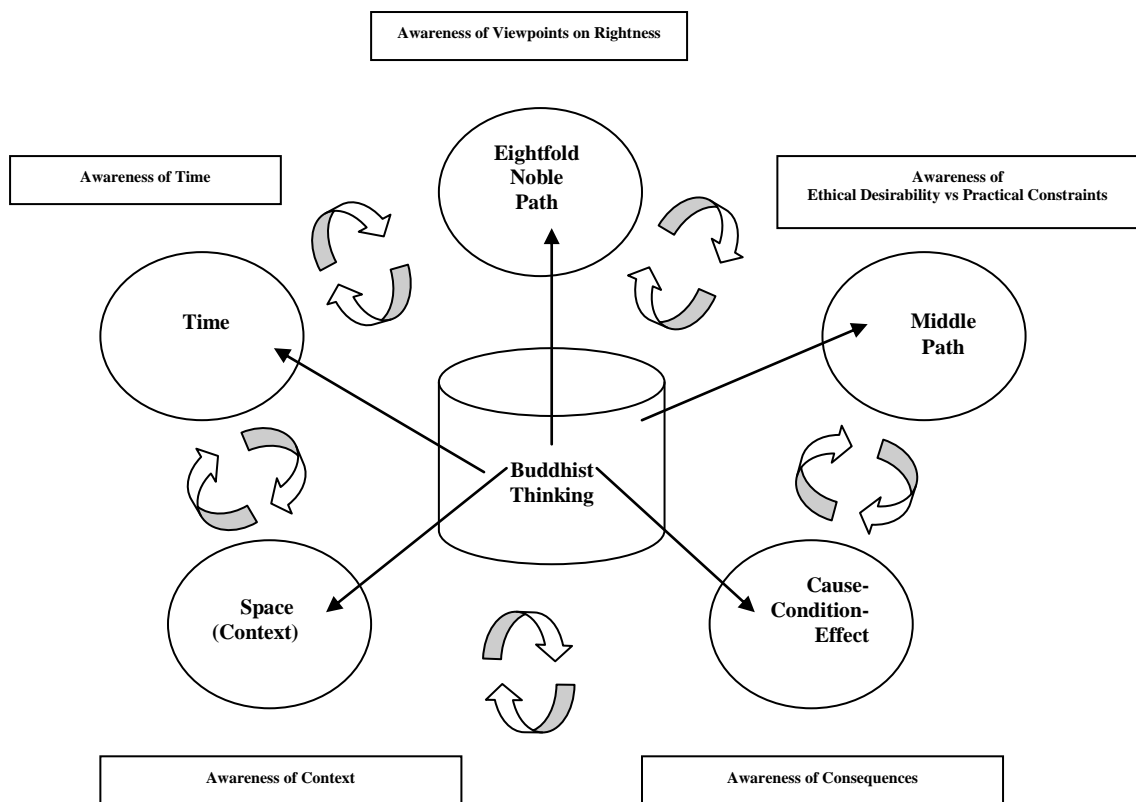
Awareness of Viewpoints on Rightness

Awareness of Time

Eightfold Noble Path

Awareness of Ethical Desirability vs Practical Constraints

Time

Middle Path

Buddhist Thinking

Space (Context)

Cause-Condition-Effect

Awareness of Context

Awareness of Consequences